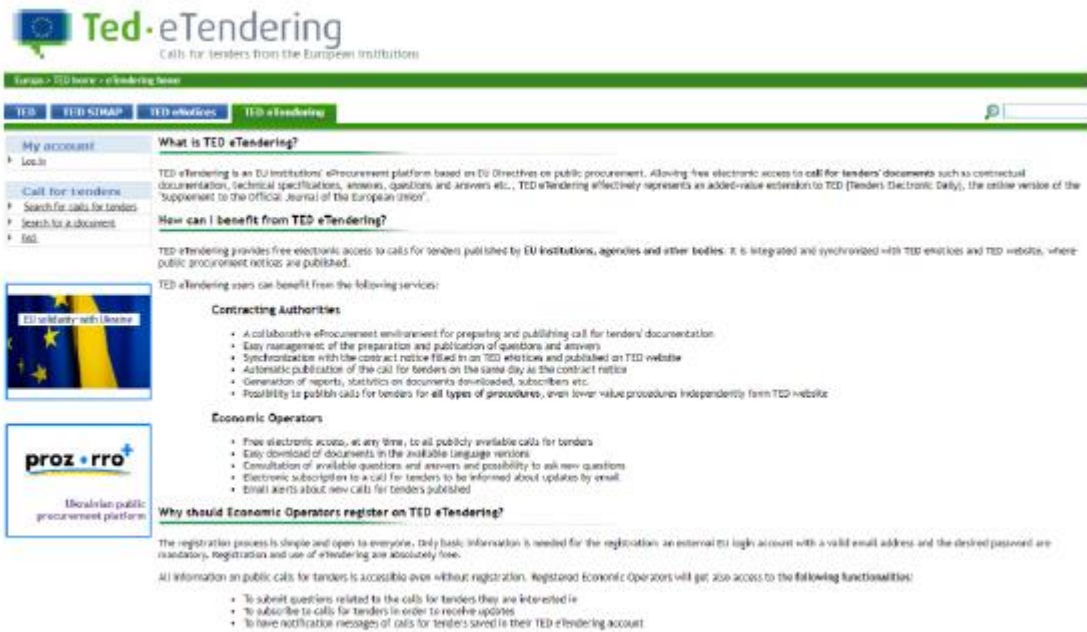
Ted·eTendering
Calls for tenders from the European institutions

Europa > TED home > eTendering home

TED | TED SIMAP | TED eNotices | TED eTendering

My account
Log in

Call for tenders
Search for calls for tenders
Search for a document
FAQ

EU solidarity with Ukraine

proz•rro+
Ukrainian public procurement platform

What is TED eTendering?

TED eTendering is an EU institutions' eProcurement platform based on EU Directives on public procurement. Allowing free electronic access to call for tenders' documents such as contractual documentation, technical specifications, annexes, questions and answers etc., TED eTendering effectively represents an added-value extension to TED (Tenders Electronic Daily), the online version of the 'Supplement to the Official Journal of the European Union'.

How can I benefit from TED eTendering?

TED eTendering provides free electronic access to calls for tenders published by EU institutions, agencies and other bodies. It is integrated and synchronized with TED eNotices and TED website, where public procurement notices are published.

TED eTendering users can benefit from the following services:

Contracting Authorities

- A collaborative eProcurement environment for preparing and publishing call for tenders' documentation
- Easy management of the preparation and publication of questions and answers
- Synchronization with the contract notice filled in on TED eNotices and published on TED website
- Automatic publication of the call for tenders on the same day as the contract notice
- Generation of reports, statistics on documents downloaded, subscribers etc.
- Possibility to publish calls for tenders for all types of procedures, even lower value procedures independently form TED website

Economic Operators

- Free electronic access, at any time, to all publicly available calls for tenders
- Easy download of documents in the available language versions
- Consultation of available questions and answers and possibility to ask new questions
- Electronic subscription to a call for tenders to be informed about updates by email
- Email alerts about new calls for tenders published

Why should Economic Operators register on TED eTendering?

The registration process is simple and open to everyone. Only basic information is needed for the registration: an external EU login account with a valid email address and the desired password are mandatory. Registration and use of eTendering are absolutely free.

All information on public calls for tenders is accessible even without registration. Registered Economic Operators will get also access to the following functionalities:

- To submit questions related to the calls for tenders they are interested in
- To subscribe to calls for tenders in order to receive updates
- To have notification messages of calls for tenders saved in their TED eTendering account